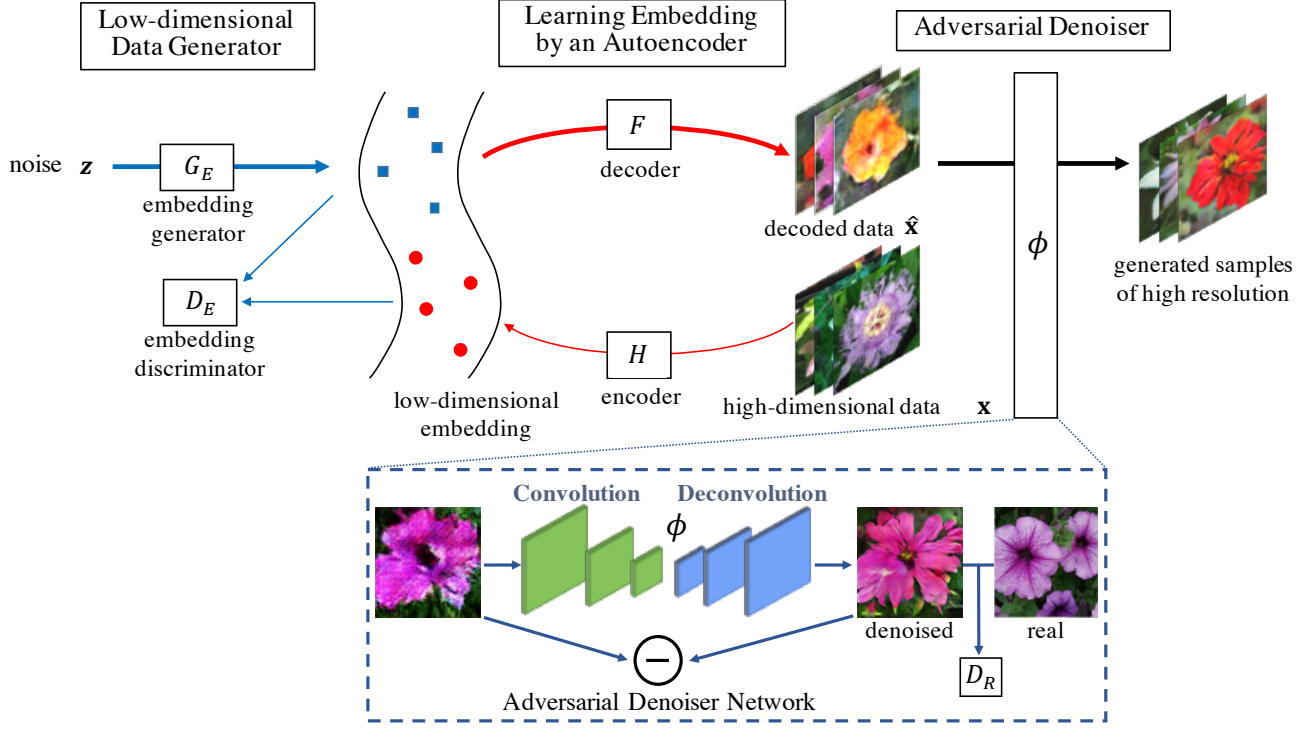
Low-dimensional Data Generator

Learning Embedding by an Autoencoder

Adversarial Denoiser

noise $\boldsymbol{z}$

$G_E$

embedding generator

$D_E$

embedding discriminator

low-dimensional embedding

$F$

decoder

$H$

encoder

decoded data $\hat{\mathbf{x}}$

high-dimensional data $\mathbf{x}$

$\phi$

generated samples of high resolution

Convolution

Deconvolution

$\phi$

denoised

real

$D_R$

Adversarial Denoiser Network